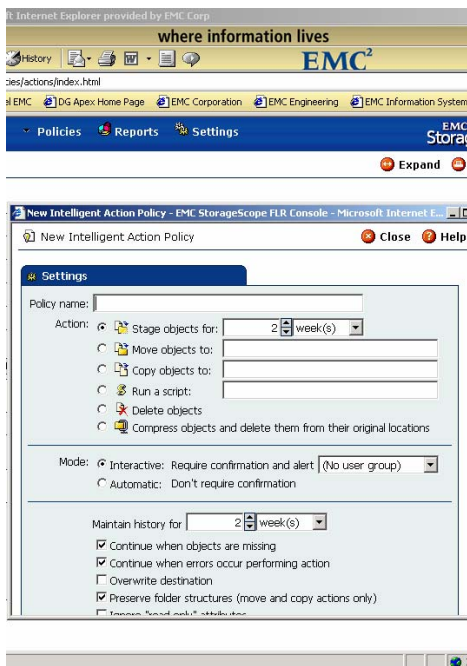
ft Internet Explorer provided by EMC Corp

where information lives

History

EMC$^2$

cies/actions/index.html

el EMC | DG Apex Home Page | EMC Corporation | EMC Engineering | EMC Information System

Policies | Reports | Settings

EMC Storag

Expand

New Intelligent Action Policy - EMC StorageScope FLR Console - Microsoft Internet E...

New Intelligent Action Policy

Close | Help

Settings

Policy name:

Action: Stage objects for: 2 week(s)

Move objects to:

Copy objects to:

Run a script:

Delete objects

Compress objects and delete them from their original locations

Mode: Interactive: Require confirmation and alert (No user group)

Automatic: Don't require confirmation

Maintain history for 2 week(s)

Continue when objects are missing

Continue when errors occur performing action

Overwrite destination

Preserve folder structures (move and copy actions only)

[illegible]